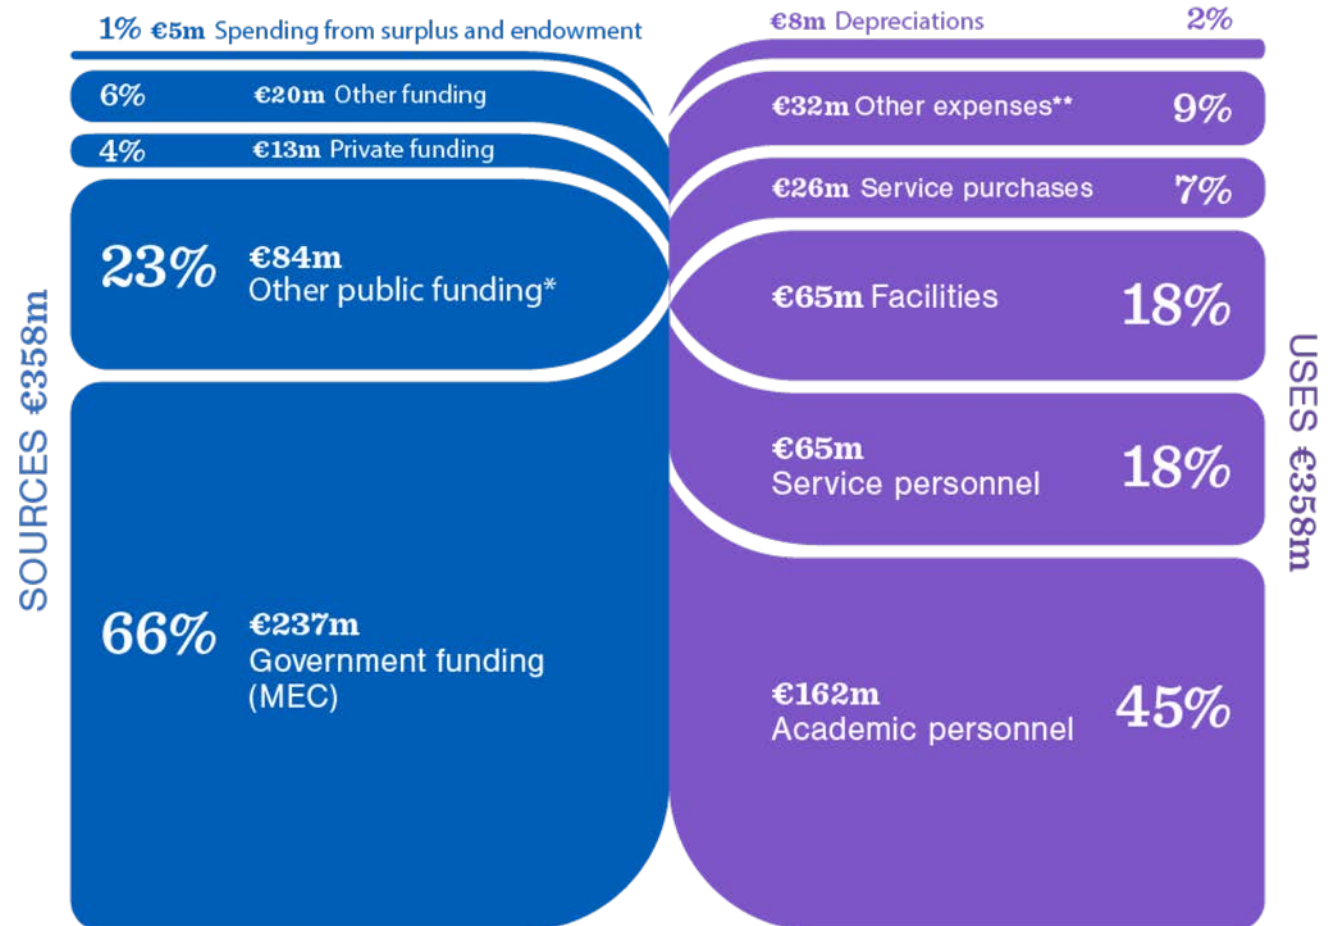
SOURCES €358m

1% €5m Spending from surplus and endowment

6% €20m Other funding

4% €13m Private funding

23% €84m Other public funding*

66% €237m Government funding (MEC)

USES €358m

€8m Depreciations 2%

€32m Other expenses** 9%

€26m Service purchases 7%

€65m Facilities 18%

€65m Service personnel 18%

€162m Academic personnel 45%